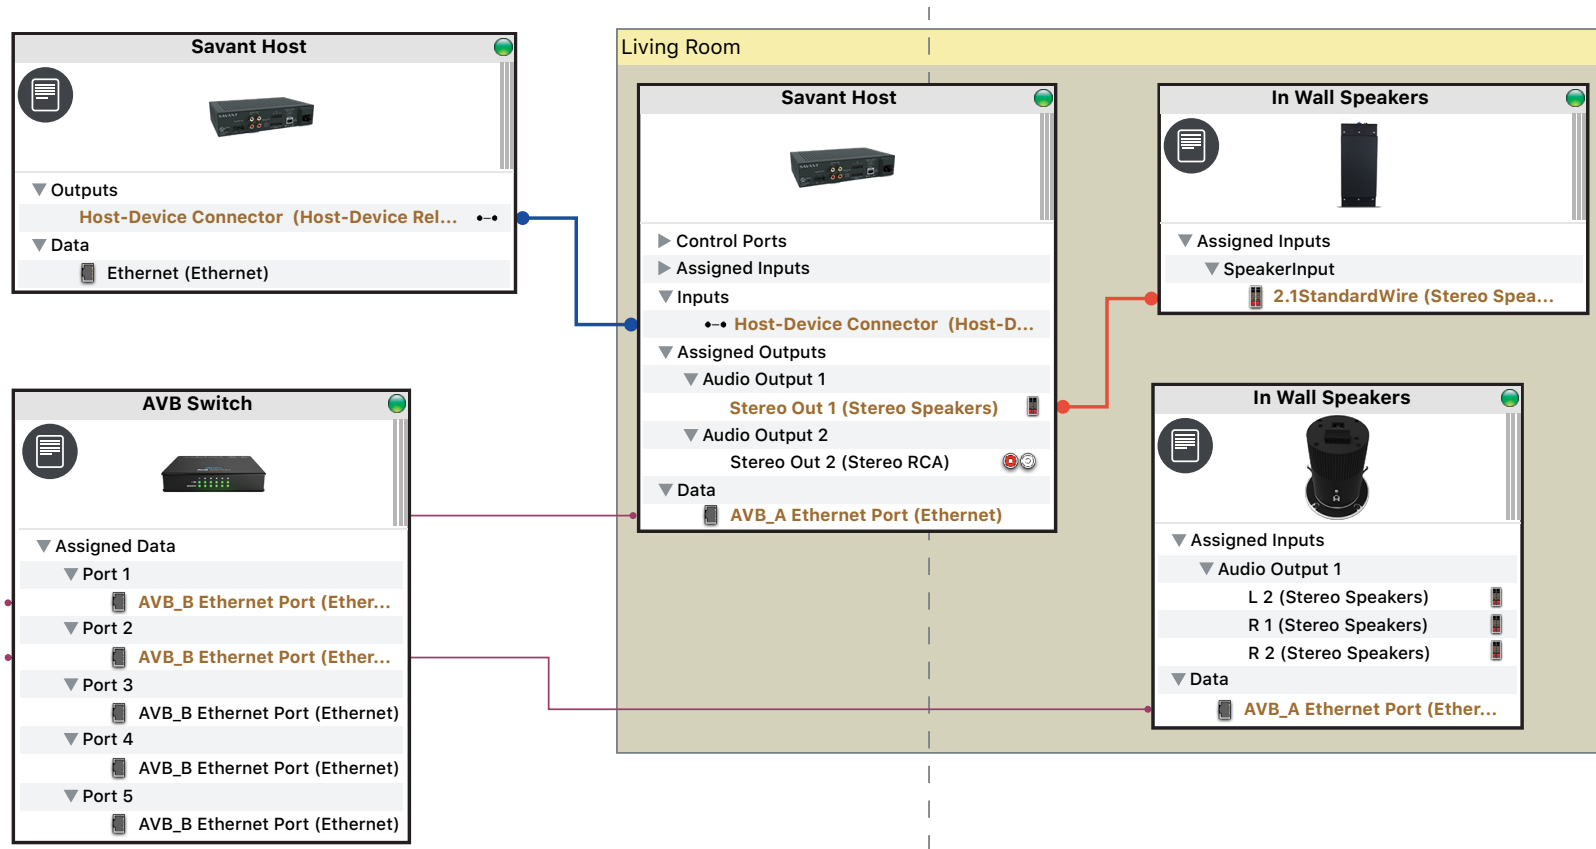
Savant Host

Outputs
Host-Device Connector (Host-Device Rel...
Data
Ethernet (Ethernet)

AVB Switch

Assigned Data
Port 1
AVB_B Ethernet Port (Ether...
Port 2
AVB_B Ethernet Port (Ether...
Port 3
AVB_B Ethernet Port (Ethernet)
Port 4
AVB_B Ethernet Port (Ethernet)
Port 5
AVB_B Ethernet Port (Ethernet)

Living Room

Savant Host

Control Ports
Assigned Inputs
Inputs
Host-Device Connector (Host-D...
Assigned Outputs
Audio Output 1
Stereo Out 1 (Stereo Speakers)
Audio Output 2
Stereo Out 2 (Stereo RCA)
Data
AVB_A Ethernet Port (Ethernet)

In Wall Speakers

Assigned Inputs
SpeakerInput
2.1StandardWire (Stereo Spea...

In Wall Speakers

Assigned Inputs
Audio Output 1
L 2 (Stereo Speakers)
R 1 (Stereo Speakers)
R 2 (Stereo Speakers)
Data
AVB_A Ethernet Port (Ether...